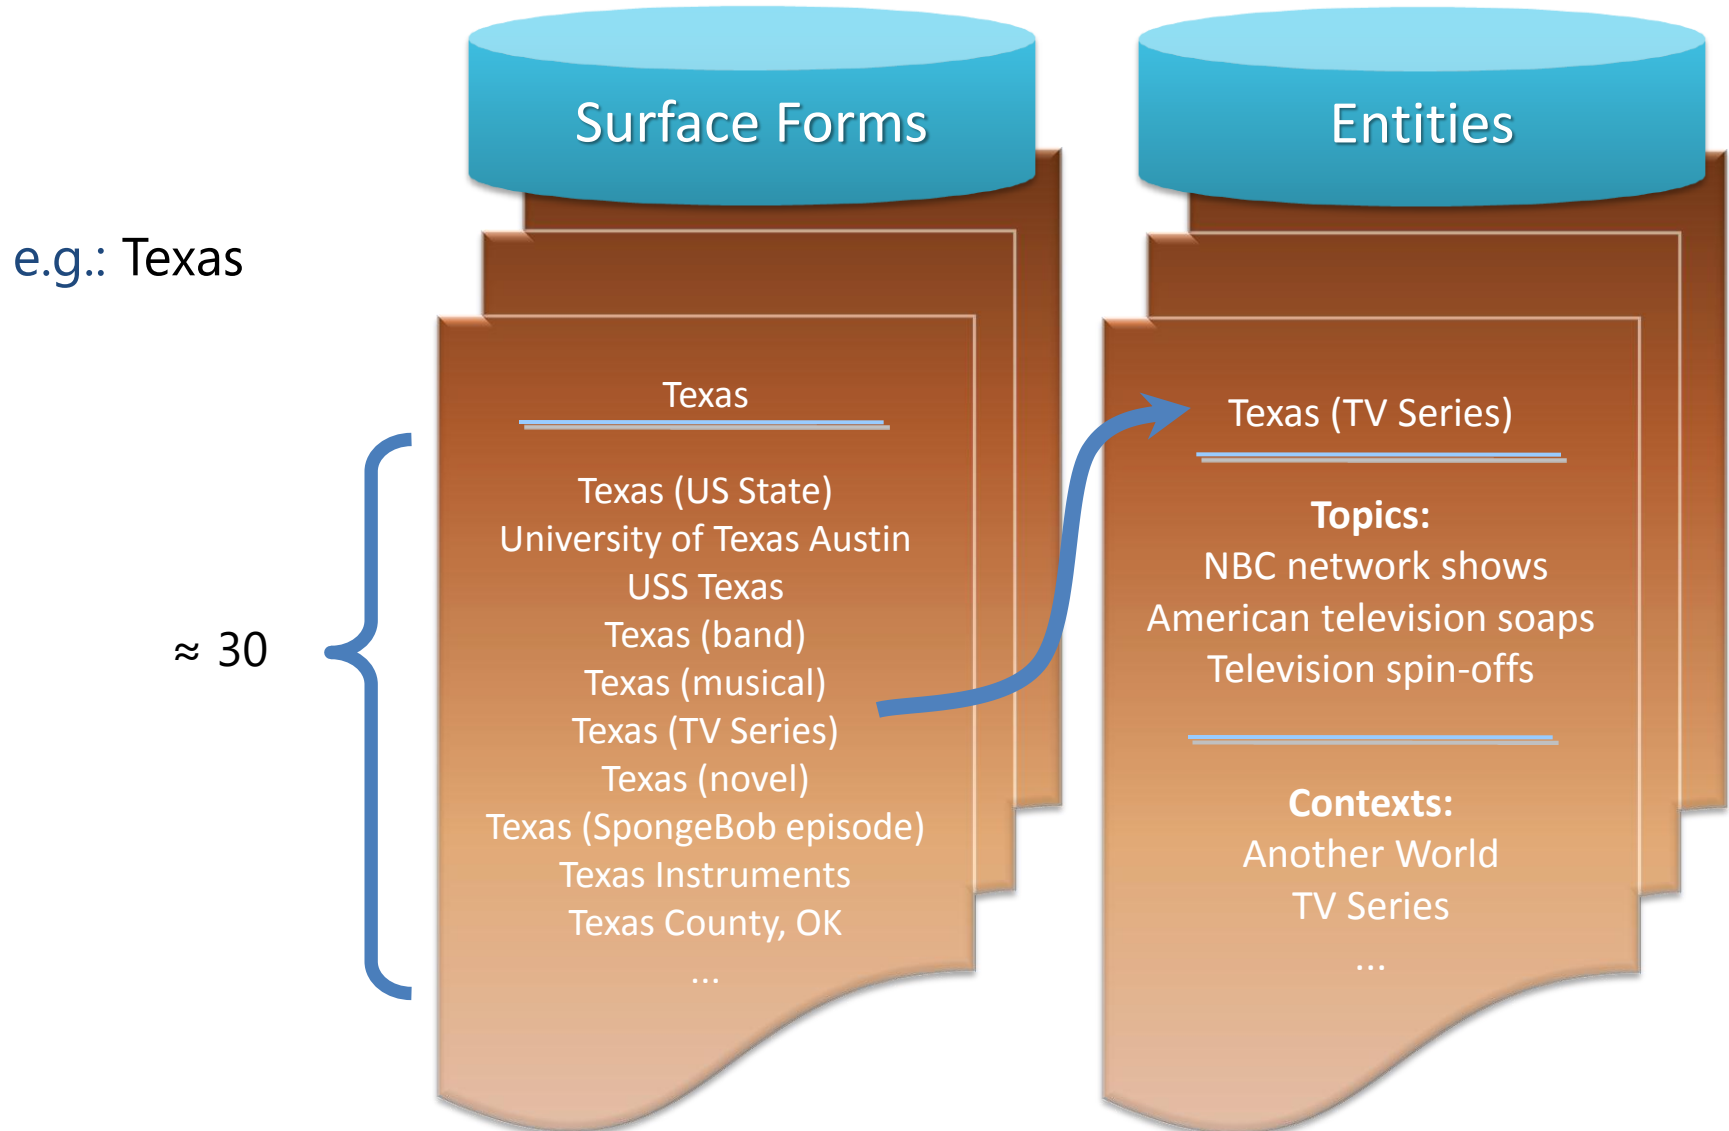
Surface Forms

Entities

e.g.: Texas

Texas

Texas (US State)
University of Texas Austin
USS Texas
Texas (band)
Texas (musical)
Texas (TV Series)
Texas (novel)
Texas (SpongeBob episode)
Texas Instruments
Texas County, OK
...

≈ 30

Texas (TV Series)

Topics:
NBC network shows
American television soaps
Television spin-offs

Contexts:
Another World
TV Series
...